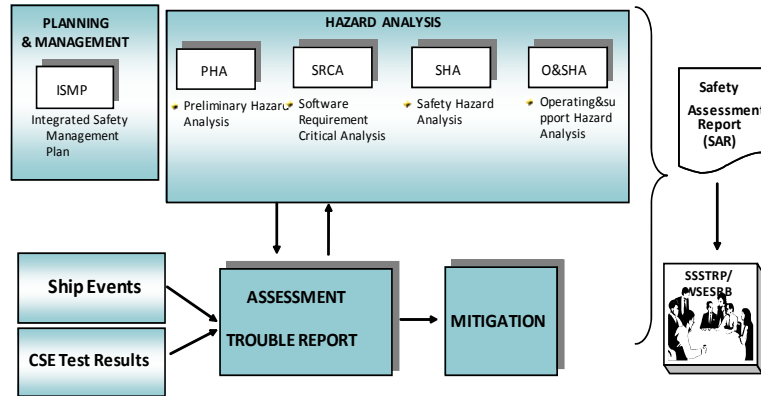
PLANNING & MANAGEMENT

ISMP

Integrated Safety Management Plan

HAZARD ANALYSIS

PHA

Preliminary Hazar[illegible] Analysis

SRCA

Software Requirement Critical Analysis

SHA

Safety Hazard Analysis

O&SHA

Operating&support Hazard Analysis

Safety Assessment Report (SAR)

Ship Events

CSE Test Results

ASSESSMENT

TROUBLE REPORT

MITIGATION

SSSTRP/ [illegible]VSESRB